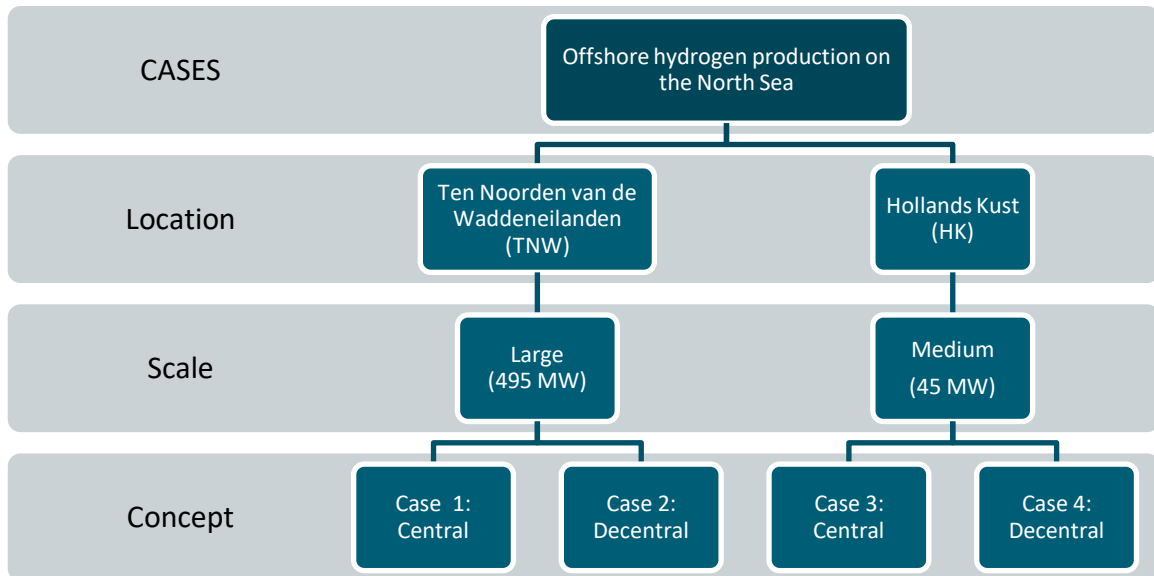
CASES

Offshore hydrogen production on the North Sea

Location

Ten Noorden van de Waddeneilanden (TNW)

Hollands Kust (HK)

Scale

Large (495 MW)

Medium (45 MW)

Concept

Case 1: Central

Case 2: Decentral

Case 3: Central

Case 4: Decentral